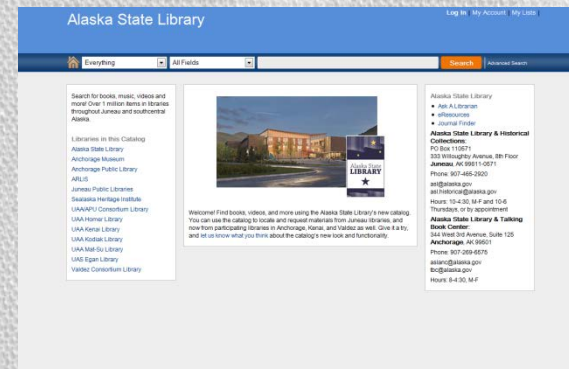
Alaska State Library

Log In | My Account | My Lists

Everything

All Fields

Search

Advanced Search

Search for books, music, videos and more! Over 1 million items in libraries throughout Juneau and southcentral Alaska.

Libraries in this Catalog

Alaska State Library
Anchorage Museum
Anchorage Public Library
ARLIS
Juneau Public Libraries
Sealaska Heritage Institute
UAA/APU Consortium Library
UAA Homer Library
UAA Kenai Library
UAA Kodiak Library
UAA Mat-Su Library
UAS Egan Library
Valdez Consortium Library

Alaska State LIBRARY

Welcome! Find books, videos, and more using the Alaska State Library's new catalog. You can use the catalog to locate and request materials from Juneau libraries, and now from participating libraries in Anchorage, Kenai, and Valdez as well. Give it a try, and let us know what you think about the catalog's new look and functionality.

Alaska State Library

- Ask A Librarian
- eResources
- Journal Finder

Alaska State Library & Historical Collections:
PO Box 110571
333 Willoughby Avenue, 8th Floor
Juneau, AK 99811-0571

Phone: 907-465-2920

asl@alaska.gov
asl.historical@alaska.gov

Hours: 10-4:30, M-F and 10-6 Thursdays, or by appointment

Alaska State Library & Talking Book Center:
344 West 3rd Avenue, Suite 125
Anchorage, AK 99501

Phone: 907-269-6575

aslanc@alaska.gov
tbc@alaska.gov

Hours: 8-4:30, M-F